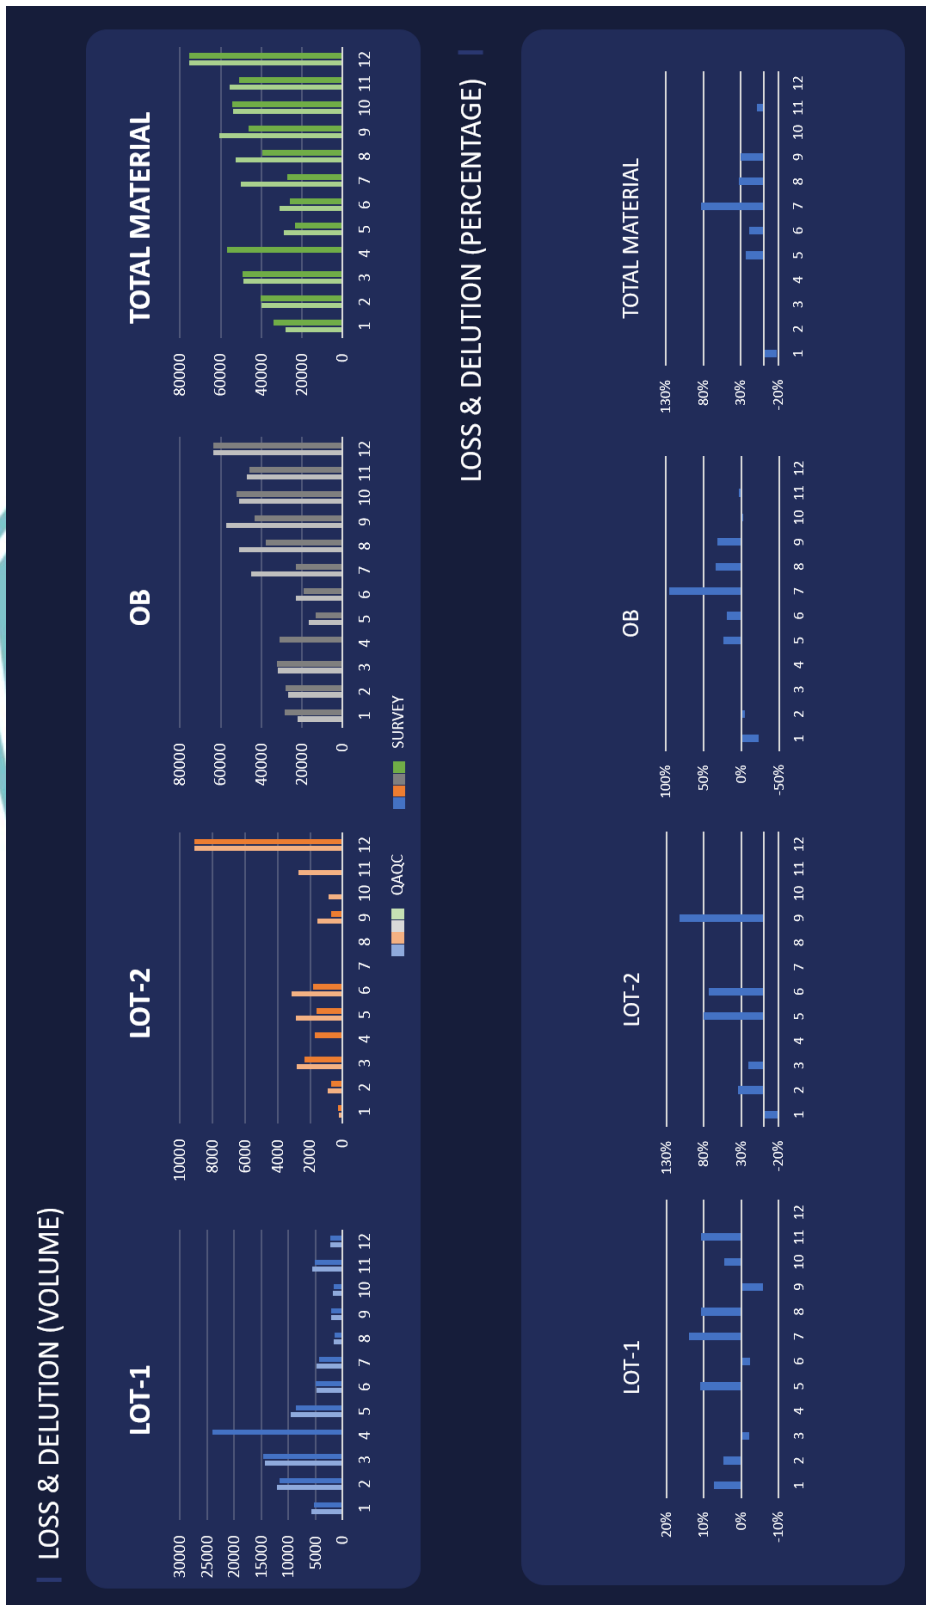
LOSS & DELUTION (VOLUME)

LOT-1

30000
25000
20000
15000
10000
5000
0

1 2 3 4 5 6 7 8 9 10 11 12

LOT-2

10000
8000
6000
4000
2000
0

1 2 3 4 5 6 7 8 9 10 11 12

QAQC

OB

80000
60000
40000
20000
0

1 2 3 4 5 6 7 8 9 10 11 12

SURVEY

TOTAL MATERIAL

80000
60000
40000
20000
0

1 2 3 4 5 6 7 8 9 10 11 12

LOSS & DELUTION (PERCENTAGE)

LOT-1

20%
10%
0%
-10%

1 2 3 4 5 6 7 8 9 10 11 12

LOT-2

130%
80%
30%
-20%

1 2 3 4 5 6 7 8 9 10 11 12

OB

100%
50%
0%
-50%

1 2 3 4 5 6 7 8 9 10 11 12

TOTAL MATERIAL

130%
80%
30%
-20%

1 2 3 4 5 6 7 8 9 10 11 12